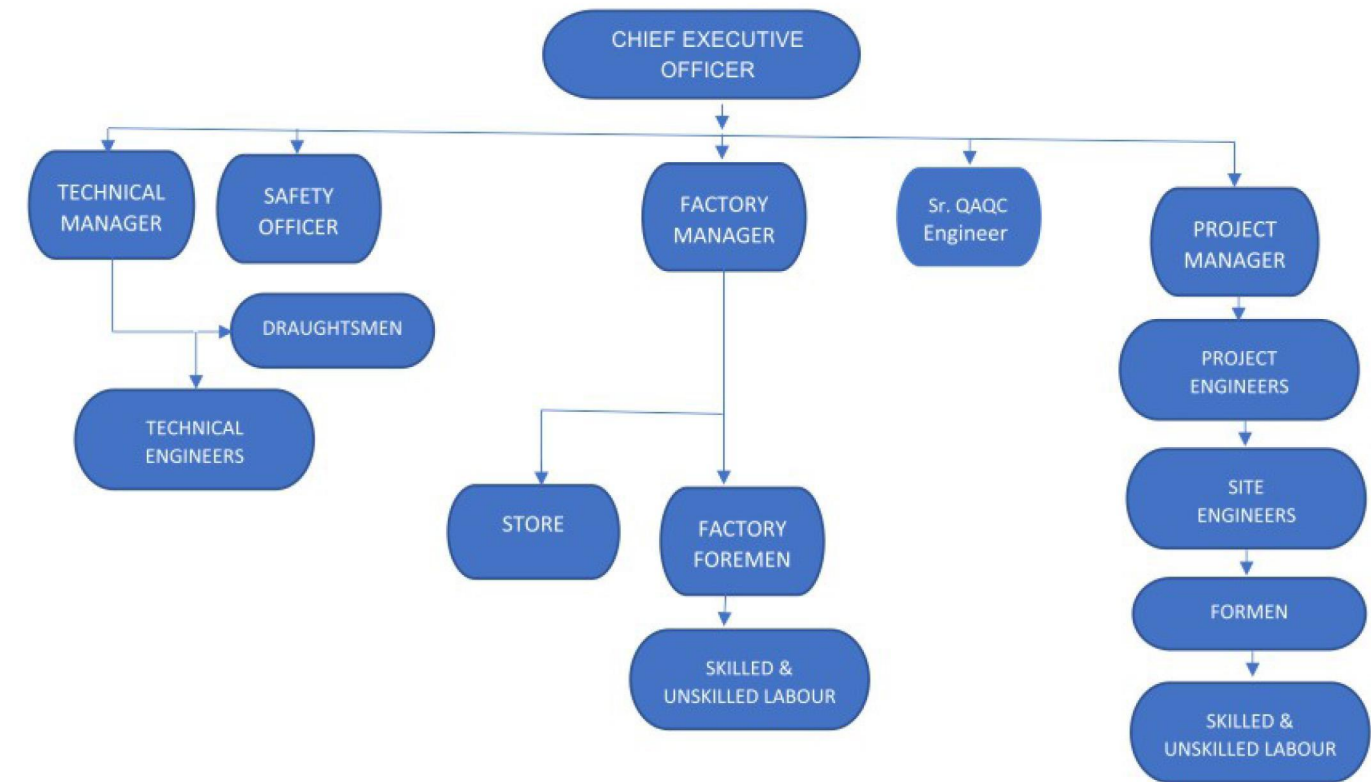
CHIEF EXECUTIVE OFFICER

TECHNICAL MANAGER

SAFETY OFFICER

FACTORY MANAGER

Sr. QAQC Engineer

PROJECT MANAGER

DRAUGHTSMEN

TECHNICAL ENGINEERS

STORE

FACTORY FOREMEN

SKILLED & UNSKILLED LABOUR

PROJECT ENGINEERS

SITE ENGINEERS

FORMEN

SKILLED & UNSKILLED LABOUR